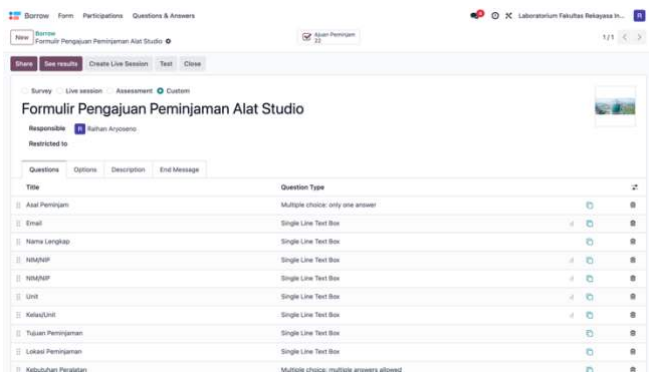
Borrow Form Participations Questions & Answers

Laboratorium Fakultas Rekayasa In...

R

New Borrow
Formulir Pengajuan Peminjaman Alat Studio

Ajuan Peminjam
22

1 / 1

Share See results Create Live Session Test Close

Survey Live session Assessment Custom

Formulir Pengajuan Peminjaman Alat Studio

Responsible R Raihan Aryosemo

Restricted to

Questions Options Description End Message

| Title | Question Type |
|---|---|
| Asal Peminjam | Multiple choice: only one answer |
| Email | Single Line Text Box |
| Nama Lengkap | Single Line Text Box |
| NIM/NIP | Single Line Text Box |
| NIM/NIP | Single Line Text Box |
| Unit | Single Line Text Box |
| Kelas/Unit | Single Line Text Box |
| Tujuan Peminjaman | Single Line Text Box |
| Lokasi Peminjaman | Single Line Text Box |
| Kebutuhan Peralatan | Multiple choice: multiple answers allowed |